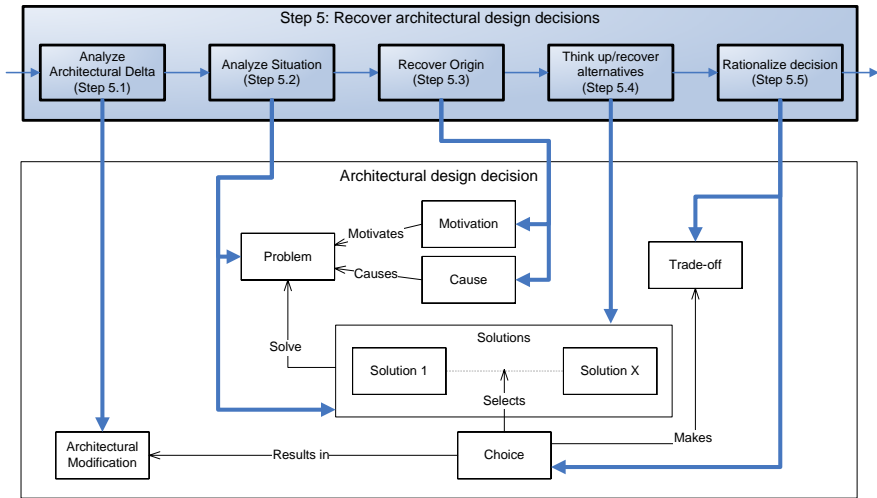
Step 5: Recover architectural design decisions

Analyze Architectural Delta (Step 5.1)

Analyze Situation (Step 5.2)

Recover Origin (Step 5.3)

Think up/recover alternatives (Step 5.4)

Rationalize decision (Step 5.5)

Architectural design decision

Motivation

Motivates

Problem

Causes

Cause

Trade-off

Solve

Solutions

Solution 1

Solution X

Selects

Makes

Architectural Modification

Results in

Choice